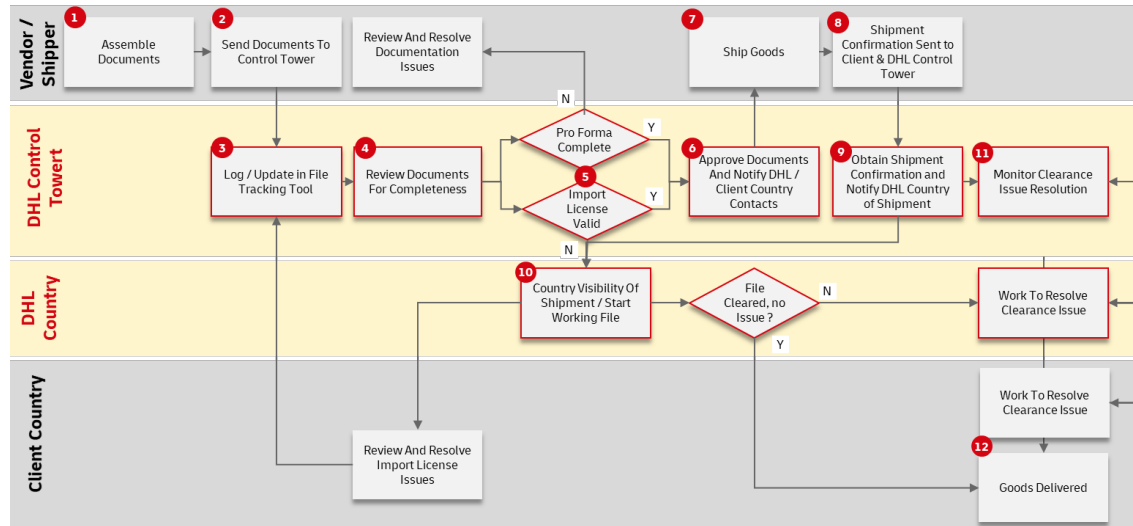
Vendor / Shipper

1 Assemble Documents

2 Send Documents To Control Tower

Review And Resolve Documentation Issues

7 Ship Goods

8 Shipment Confirmation Sent to Client & DHL Control Tower

DHL Control Towert

3 Log / Update in File Tracking Tool

4 Review Documents For Completeness

N

Pro Forma Complete

Y

5 Import License Valid

Y

N

6 Approve Documents And Notify DHL / Client Country Contacts

9 Obtain Shipment Confirmation and Notify DHL Country of Shipment

11 Monitor Clearance Issue Resolution

DHL Country

10 Country Visibility Of Shipment / Start Working File

File Cleared, no Issue ?

N

Y

Work To Resolve Clearance Issue

Client Country

Review And Resolve Import License Issues

Work To Resolve Clearance Issue

12 Goods Delivered